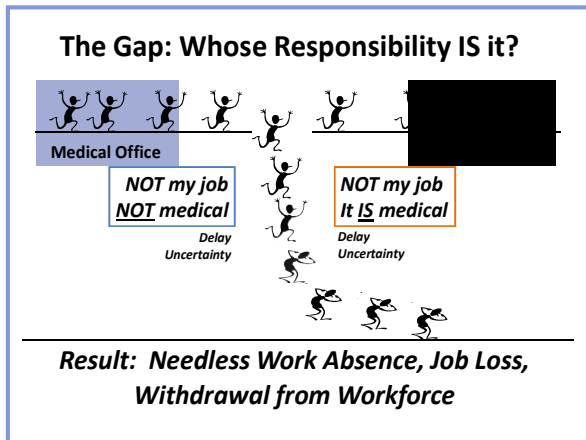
The Gap: Whose Responsibility IS it?

Medical Office

NOT my job
NOT medical

Delay
Uncertainty

NOT my job
It IS medical

Delay
Uncertainty

Result: Needless Work Absence, Job Loss, Withdrawal from Workforce